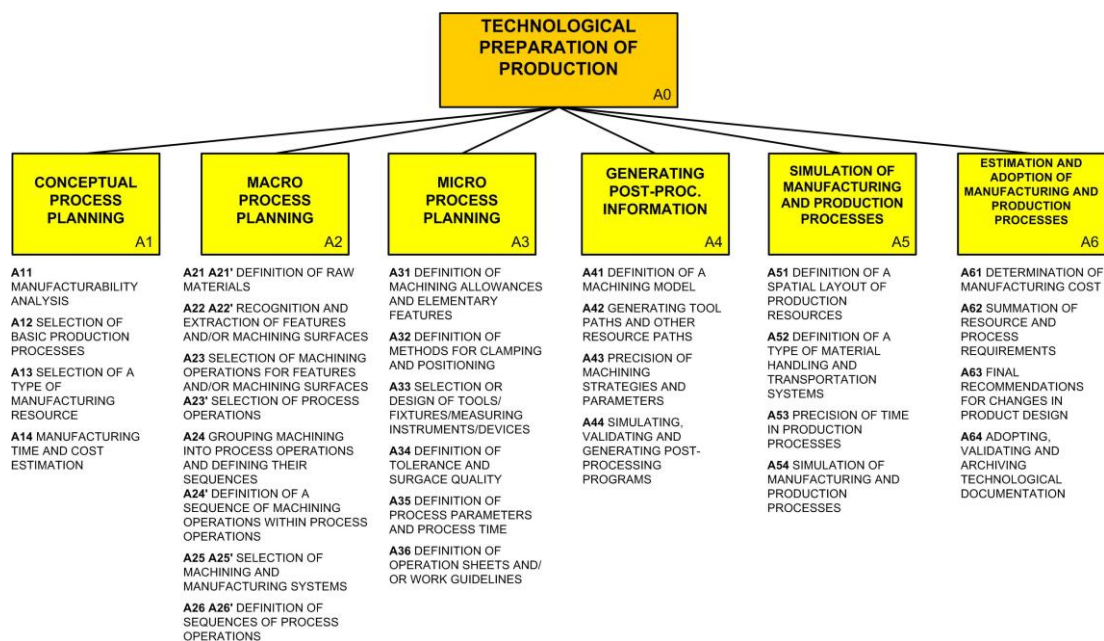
TECHNOLOGICAL PREPARATION OF PRODUCTION
A0

CONCEPTUAL PROCESS PLANNING
A1

A11 MANUFACTURABILITY ANALYSIS

A12 SELECTION OF BASIC PRODUCTION PROCESSES

A13 SELECTION OF A TYPE OF MANUFACTURING RESOURCE

A14 MANUFACTURING TIME AND COST ESTIMATION

MACRO PROCESS PLANNING
A2

A21 A21' DEFINITION OF RAW MATERIALS

A22 A22' RECOGNITION AND EXTRACTION OF FEATURES AND/OR MACHINING SURFACES

A23 SELECTION OF MACHINING OPERATIONS FOR FEATURES AND/OR MACHINING SURFACES
A23' SELECTION OF PROCESS OPERATIONS

A24 GROUPING MACHINING INTO PROCESS OPERATIONS AND DEFINING THEIR SEQUENCES
A24' DEFINITION OF A SEQUENCE OF MACHINING OPERATIONS WITHIN PROCESS OPERATIONS

A25 A25' SELECTION OF MACHINING AND MANUFACTURING SYSTEMS

A26 A26' DEFINITION OF SEQUENCES OF PROCESS OPERATIONS

MICRO PROCESS PLANNING
A3

A31 DEFINITION OF MACHINING ALLOWANCES AND ELEMENTARY FEATURES

A32 DEFINITION OF METHODS FOR CLAMPING AND POSITIONING

A33 SELECTION OR DESIGN OF TOOLS/ FIXTURES/MEASURING INSTRUMENTS/DEVICES

A34 DEFINITION OF TOLERANCE AND SURGACE QUALITY

A35 DEFINITION OF PROCESS PARAMETERS AND PROCESS TIME

A36 DEFINITION OF OPERATION SHEETS AND/ OR WORK GUIDELINES

GENERATING POST-PROC. INFORMATION
A4

A41 DEFINITION OF A MACHINING MODEL

A42 GENERATING TOOL PATHS AND OTHER RESOURCE PATHS

A43 PRECISION OF MACHINING STRATEGIES AND PARAMETERS

A44 SIMULATING, VALIDATING AND GENERATING POST-PROCESSING PROGRAMS

SIMULATION OF MANUFACTURING AND PRODUCTION PROCESSES
A5

A51 DEFINITION OF A SPATIAL LAYOUT OF PRODUCTION RESOURCES

A52 DEFINITION OF A TYPE OF MATERIAL HANDLING AND TRANSPORTATION SYSTEMS

A53 PRECISION OF TIME IN PRODUCTION PROCESSES

A54 SIMULATION OF MANUFACTURING AND PRODUCTION PROCESSES

ESTIMATION AND ADOPTION OF MANUFACTURING AND PRODUCTION PROCESSES
A6

A61 DETERMINATION OF MANUFACTURING COST

A62 SUMMATION OF RESOURCE AND PROCESS REQUIREMENTS

A63 FINAL RECOMMENDATIONS FOR CHANGES IN PRODUCT DESIGN

A64 ADOPTING, VALIDATING AND ARCHIVING TECHNOLOGICAL DOCUMENTATION